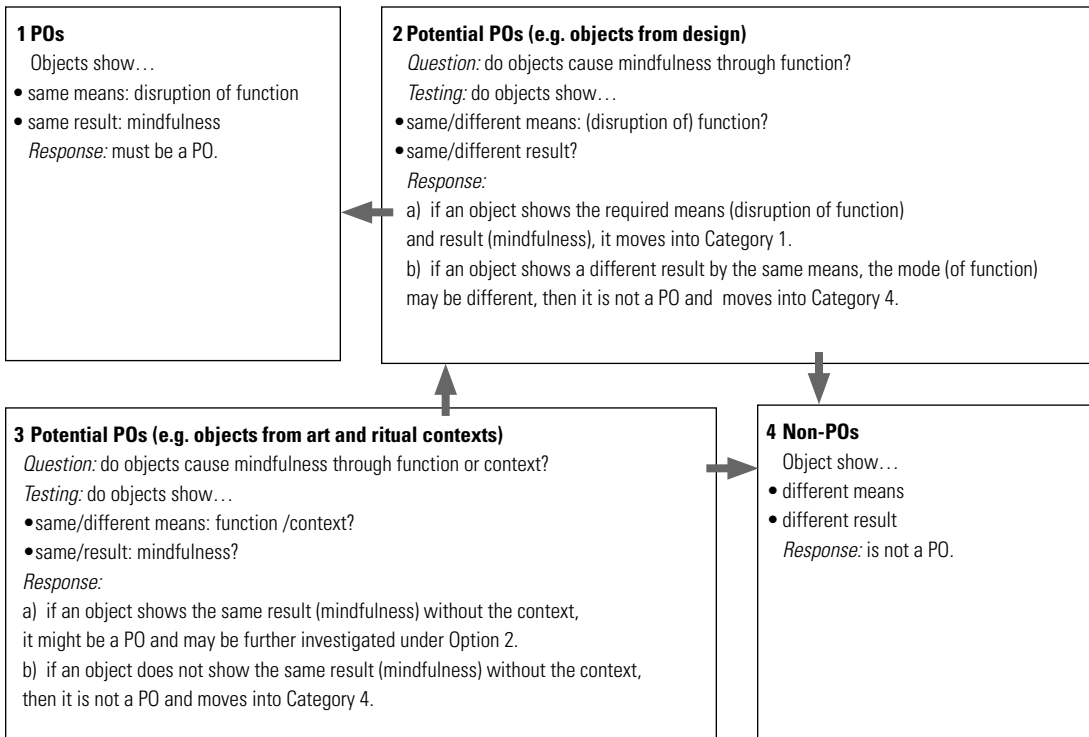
**1 POs**
Objects show…
• same means: disruption of function
• same result: mindfulness
*Response:* must be a PO.

**2 Potential POs (e.g. objects from design)**
*Question:* do objects cause mindfulness through function?
*Testing:* do objects show…
• same/different means: (disruption of) function?
• same/different result?
*Response:*
a) if an object shows the required means (disruption of function) and result (mindfulness), it moves into Category 1.
b) if an object shows a different result by the same means, the mode (of function) may be different, then it is not a PO and moves into Category 4.

**3 Potential POs (e.g. objects from art and ritual contexts)**
*Question:* do objects cause mindfulness through function or context?
*Testing:* do objects show…
• same/different means: function /context?
• same/result: mindfulness?
*Response:*
a) if an object shows the same result (mindfulness) without the context, it might be a PO and may be further investigated under Option 2.
b) if an object does not show the same result (mindfulness) without the context, then it is not a PO and moves into Category 4.

**4 Non-POs**
Object show…
• different means
• different result
*Response:* is not a PO.